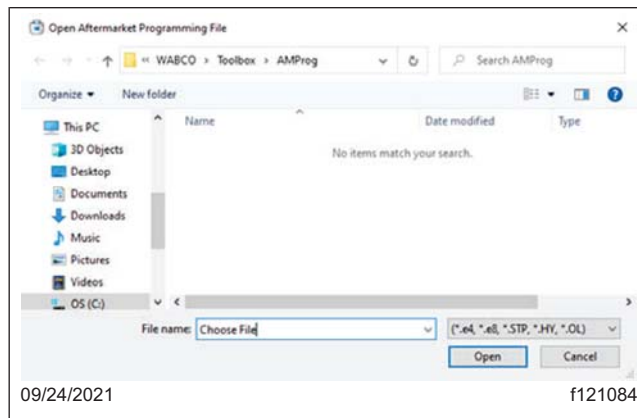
Open Aftermarket Programming File

« WABCO › Toolbox › AMProg

Search AMProg

Organize ▾ New folder

This PC
3D Objects
Desktop
Documents
Downloads
Music
Pictures
Videos
OS (C:)

Name
Date modified
Type

No items match your search.

File name: Choose File

(*.e4, *.e8, *.STP, *.HY, *.OL)

Open
Cancel

09/24/2021
f121084